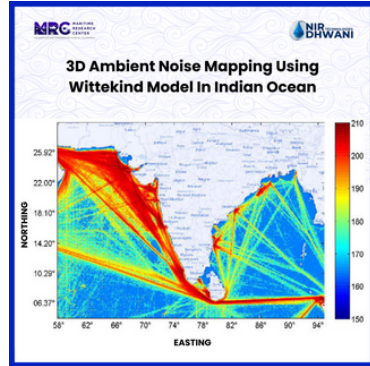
MRC MARITIME RESEARCH CENTER

NIR DHWANI

3D Ambient Noise Mapping Using Wittekind Model In Indian Ocean

25.92°
22.00°
18.10°
14.20°
10.29°
06.37°

NORTHING

58° 62° 66° 70° 74° 78° 82° 86° 90° 94°

EASTING

210
200
190
180
170
160
150